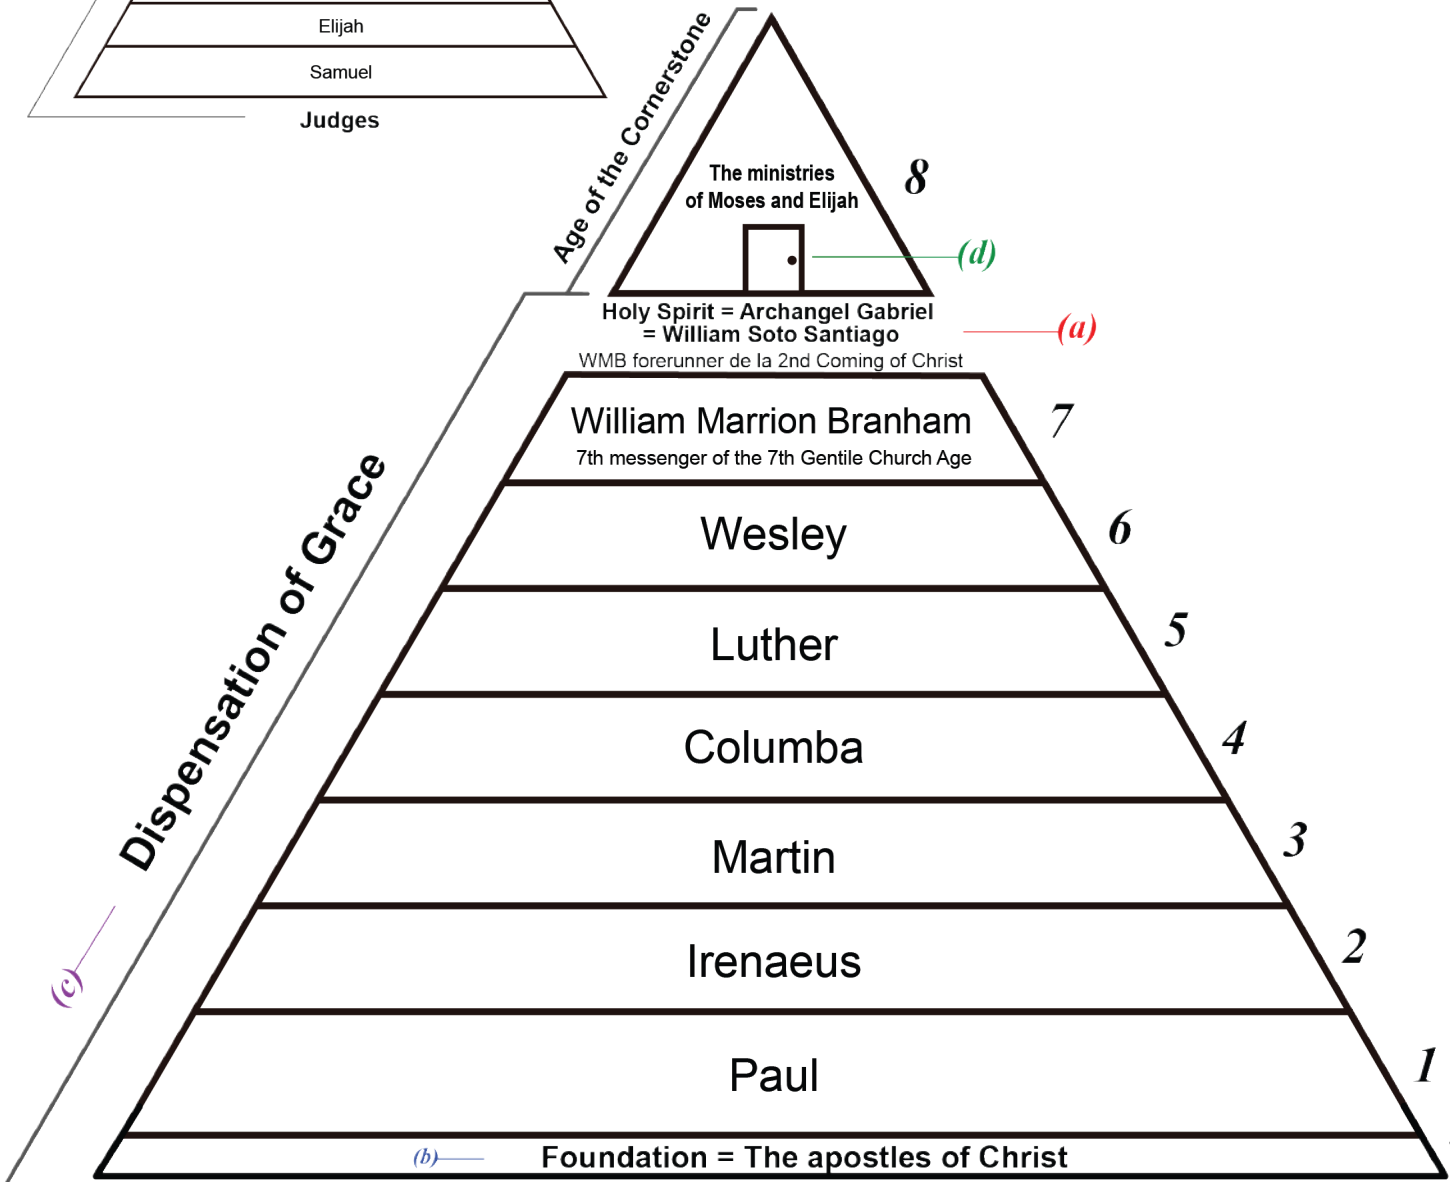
Elijah

Samuel

Judges

Age of the Cornerstone

The ministries of Moses and Elijah

8

(d)

Holy Spirit = Archangel Gabriel = William Soto Santiago

(a)

WMB forerunner de la 2nd Coming of Christ

William Marrion Branham
7th messenger of the 7th Gentile Church Age

7

Wesley

6

Luther

5

Columba

4

Martin

3

Irenaeus

2

Paul

1

Dispensation of Grace

(c)

(b)

Foundation = The apostles of Christ